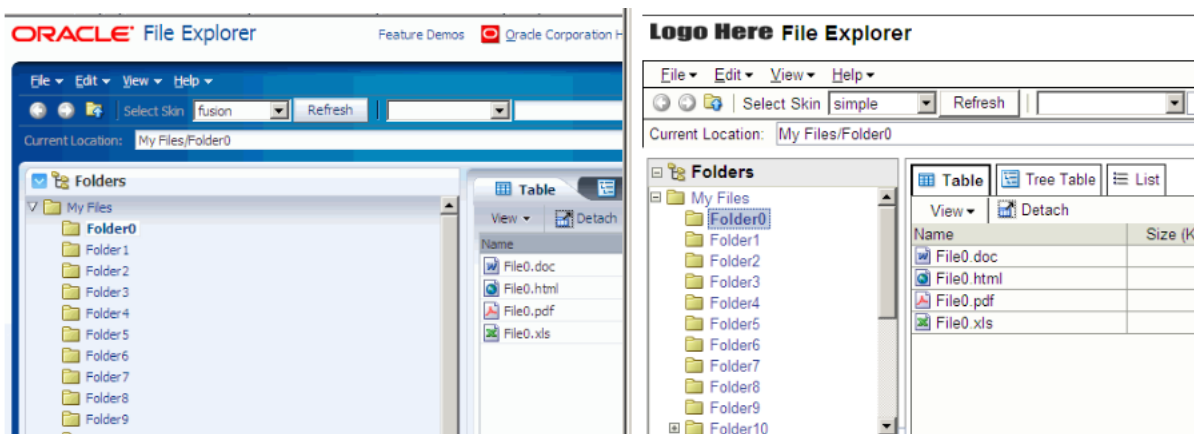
ORACLE File Explorer

Feature Demos Oracle Corporation H

File ▾ Edit ▾ View ▾ Help ▾

Select Skin fusion Refresh

Current Location: My Files/Folder0

Folders

My Files

Folder0
Folder1
Folder2
Folder3
Folder4
Folder5
Folder6
Folder7
Folder8
Folder9

Table

View ▾ Detach

Name

File0.doc
File0.html
File0.pdf
File0.xls

Logo Here File Explorer

File ▾ Edit ▾ View ▾ Help ▾

Select Skin simple Refresh

Current Location: My Files/Folder0

Folders

My Files

Folder0
Folder1
Folder2
Folder3
Folder4
Folder5
Folder6
Folder7
Folder8
Folder9
Folder10

Table Tree Table List

View ▾ Detach

| Name | Size (K |
|---|---|
| File0.doc | |
| File0.html | |
| File0.pdf | |
| File0.xls | |